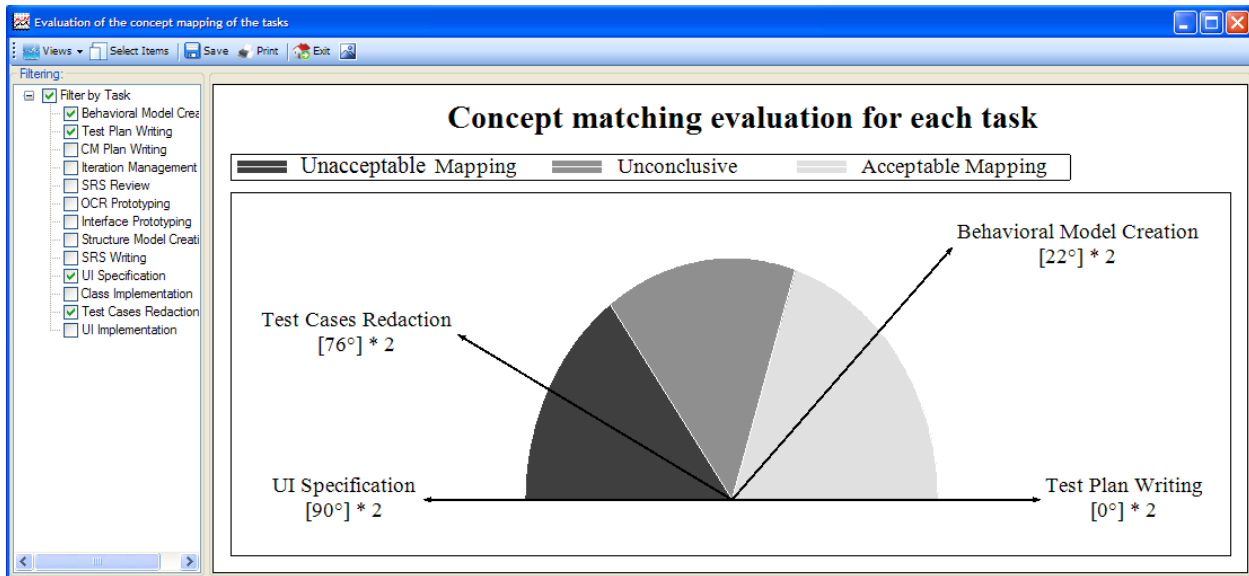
Evaluation of the concept mapping of the tasks

Views ▾ Select Items Save Print Exit

Filtering:

Filter by Task
Behavioral Model Crea
Test Plan Writing
CM Plan Writing
Iteration Management
SRS Review
OCR Prototyping
Interface Prototyping
Structure Model Creati
SRS Writing
UI Specification
Class Implementation
Test Cases Redaction
UI Implementation

Concept matching evaluation for each task

Unacceptable Mapping Unconclusive Acceptable Mapping

Behavioral Model Creation
[22°] * 2

Test Cases Redaction
[76°] * 2

UI Specification
[90°] * 2

Test Plan Writing
[0°] * 2